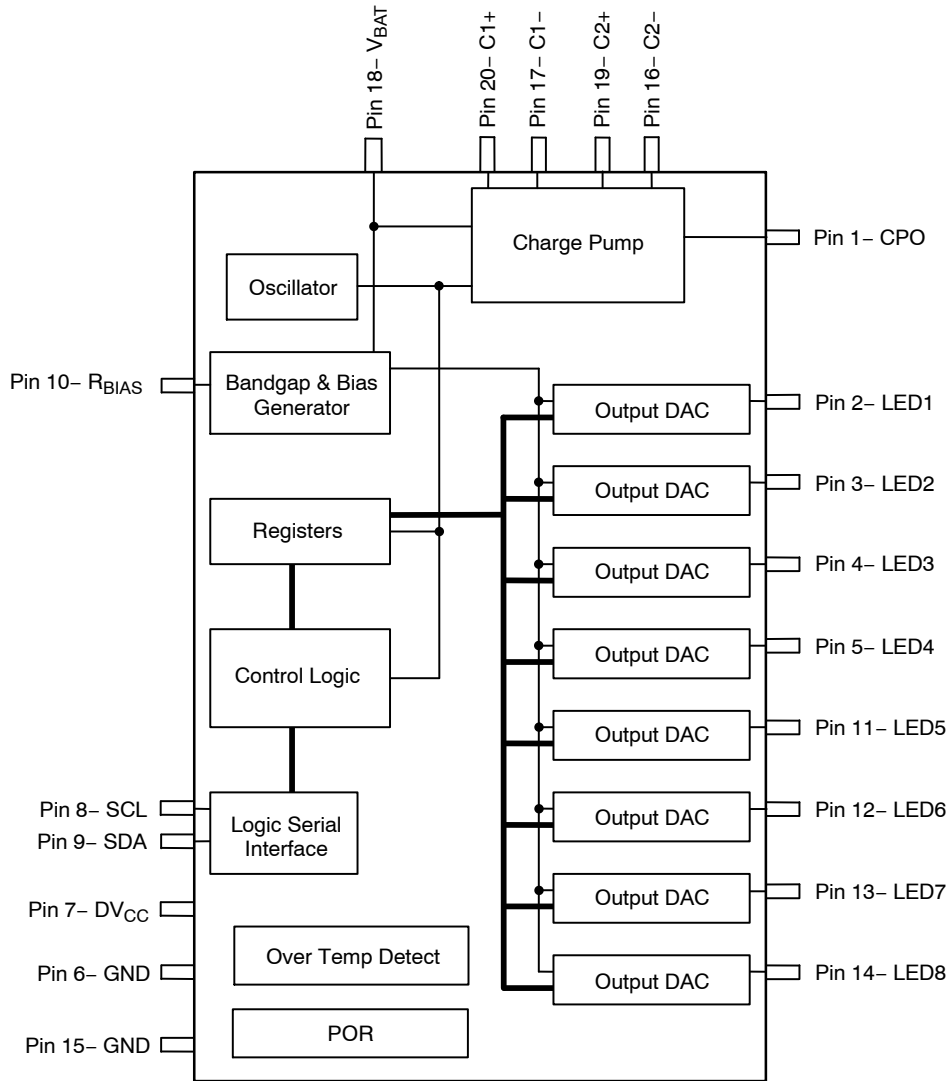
Pin 18– $V_{BAT}$

Pin 20– C1+

Pin 17– C1–

Pin 19– C2+

Pin 16– C2–

Charge Pump

Pin 1– CPO

Oscillator

Pin 10– $R_{BIAS}$

Bandgap & Bias Generator

Output DAC

Pin 2– LED1

Output DAC

Pin 3– LED2

Registers

Output DAC

Pin 4– LED3

Output DAC

Pin 5– LED4

Control Logic

Output DAC

Pin 11– LED5

Pin 8– SCL

Pin 9– SDA

Logic Serial Interface

Output DAC

Pin 12– LED6

Pin 7– $DV_{CC}$

Output DAC

Pin 13– LED7

Pin 6– GND

Over Temp Detect

Output DAC

Pin 14– LED8

Pin 15– GND

POR